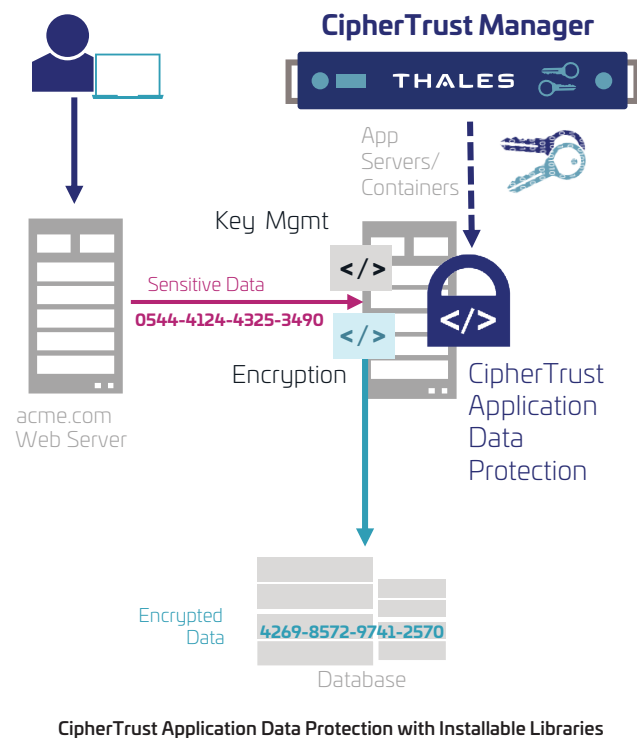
CipherTrust Manager

THALES

App Servers/ Containers

Key Mgmt

</>

Sensitive Data

0544-4124-4325-3490

</>

</>

Encryption

CipherTrust Application Data Protection

acme.com Web Server

Encrypted Data

4269-8572-9741-2570

Database

CipherTrust Application Data Protection with Installable Libraries